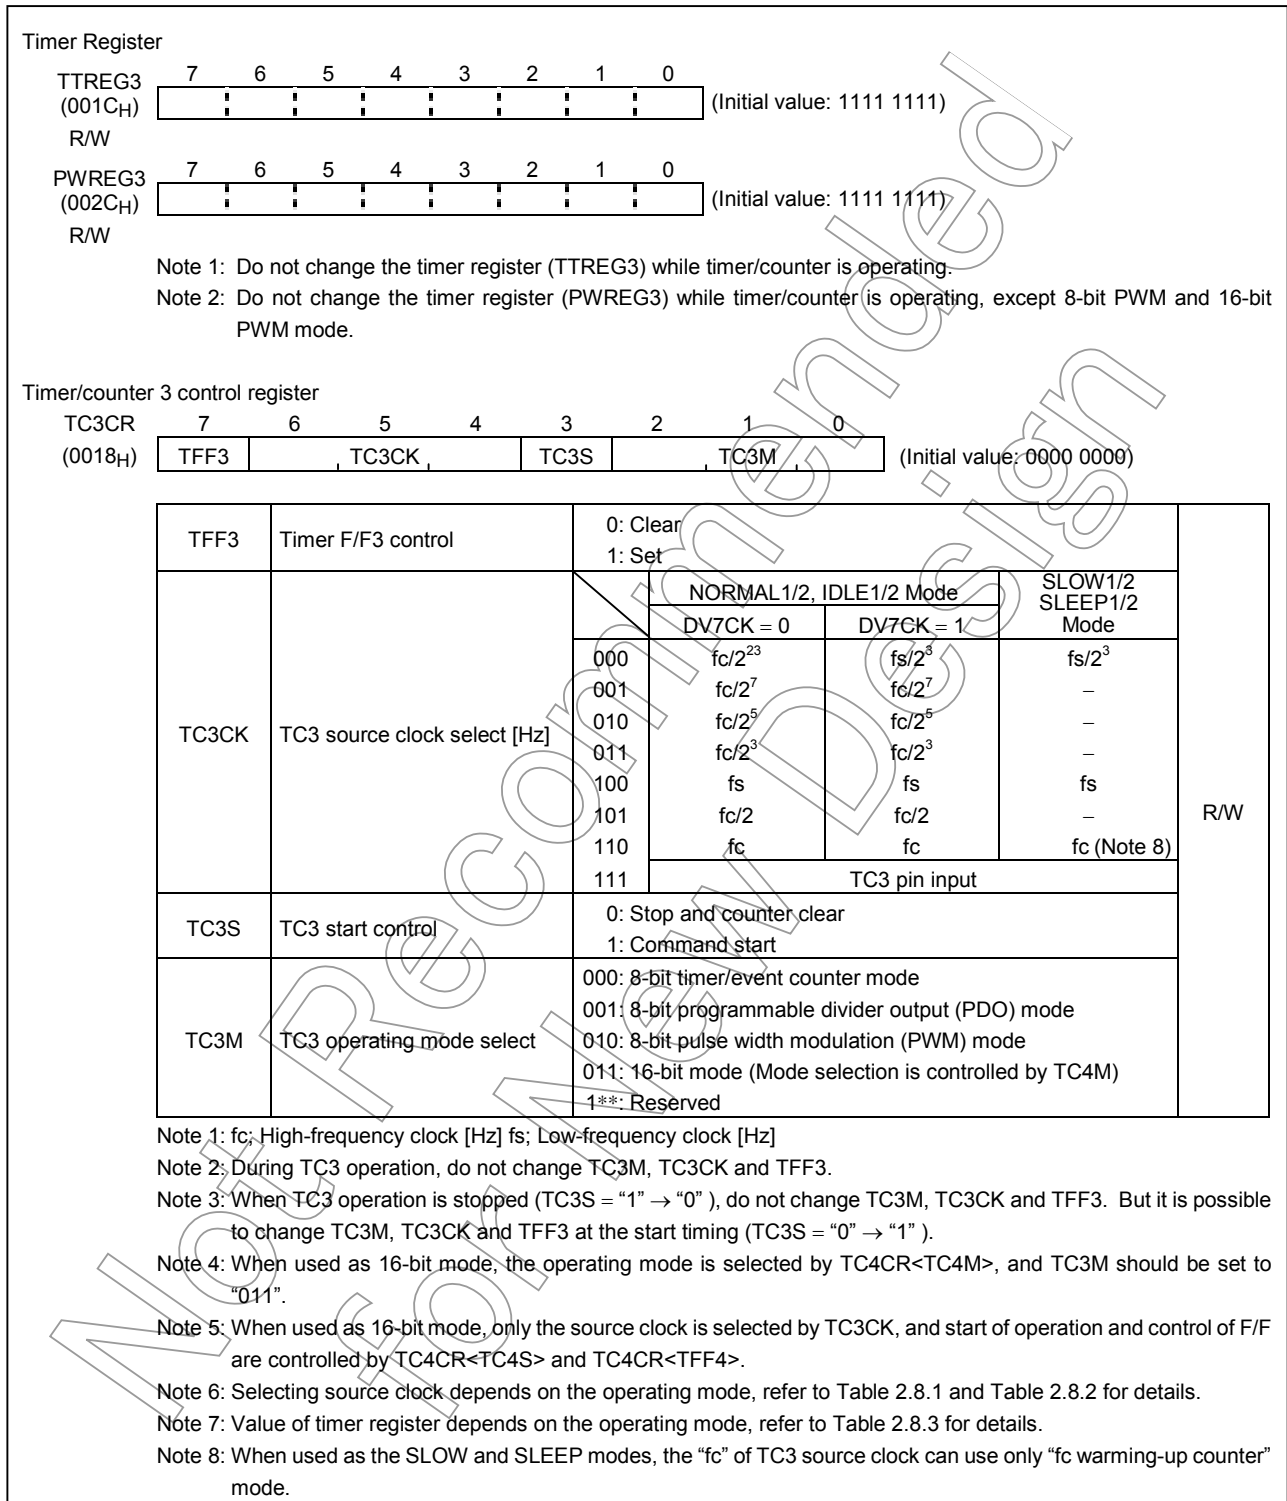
Timer Register

TTREG3 ($001C_H$) R/W

| 7 | 6 | 5 | 4 | 3 | 2 | 1 | 0 |
|---|---|---|---|---|---|---|---|
| | | | | | | | |

(Initial value: 1111 1111)

PWREG3 ($002C_H$) R/W

| 7 | 6 | 5 | 4 | 3 | 2 | 1 | 0 |
|---|---|---|---|---|---|---|---|
| | | | | | | | |

(Initial value: 1111 1111)

Note 1: Do not change the timer register (TTREG3) while timer/counter is operating.

Note 2: Do not change the timer register (PWREG3) while timer/counter is operating, except 8-bit PWM and 16-bit PWM mode.

Timer/counter 3 control register

TC3CR ($0018_H$)

| 7 | 6 | 5 | 4 | 3 | 2 | 1 | 0 |
|---|---|---|---|---|---|---|---|
| TFF3 | TC3CK | | | TC3S | TC3M | | |

(Initial value: 0000 0000)

| | | | | | | |
|---|---|---|---|---|---|---|
| TFF3 | Timer F/F3 control | 0: Clear<br>1: Set | | | | R/W |
| TC3CK | TC3 source clock select [Hz] | | NORMAL1/2, IDLE1/2 Mode DV7CK = 0 | NORMAL1/2, IDLE1/2 Mode DV7CK = 1 | SLOW1/2 SLEEP1/2 Mode | |
| | | 000 | fc/$2^{23}$ | fs/$2^3$ | fs/$2^3$ | |
| | | 001 | fc/$2^7$ | fc/$2^7$ | – | |
| | | 010 | fc/$2^5$ | fc/$2^5$ | – | |
| | | 011 | fc/$2^3$ | fc/$2^3$ | – | |
| | | 100 | fs | fs | fs | |
| | | 101 | fc/2 | fc/2 | – | |
| | | 110 | fc | fc | fc (Note 8) | |
| | | 111 | TC3 pin input | | | |
| TC3S | TC3 start control | 0: Stop and counter clear<br>1: Command start | | | | |
| TC3M | TC3 operating mode select | 000: 8-bit timer/event counter mode<br>001: 8-bit programmable divider output (PDO) mode<br>010: 8-bit pulse width modulation (PWM) mode<br>011: 16-bit mode (Mode selection is controlled by TC4M)<br>1**: Reserved | | | | |

Note 1: fc; High-frequency clock [Hz] fs; Low-frequency clock [Hz]

Note 2: During TC3 operation, do not change TC3M, TC3CK and TFF3.

Note 3: When TC3 operation is stopped (TC3S = "1" → "0" ), do not change TC3M, TC3CK and TFF3. But it is possible to change TC3M, TC3CK and TFF3 at the start timing (TC3S = "0" → "1" ).

Note 4: When used as 16-bit mode, the operating mode is selected by TC4CR<TC4M>, and TC3M should be set to "011".

Note 5: When used as 16-bit mode, only the source clock is selected by TC3CK, and start of operation and control of F/F are controlled by TC4CR<TC4S> and TC4CR<TFF4>.

Note 6: Selecting source clock depends on the operating mode, refer to Table 2.8.1 and Table 2.8.2 for details.

Note 7: Value of timer register depends on the operating mode, refer to Table 2.8.3 for details.

Note 8: When used as the SLOW and SLEEP modes, the "fc" of TC3 source clock can use only "fc warming-up counter" mode.

Not Recommended for New Design